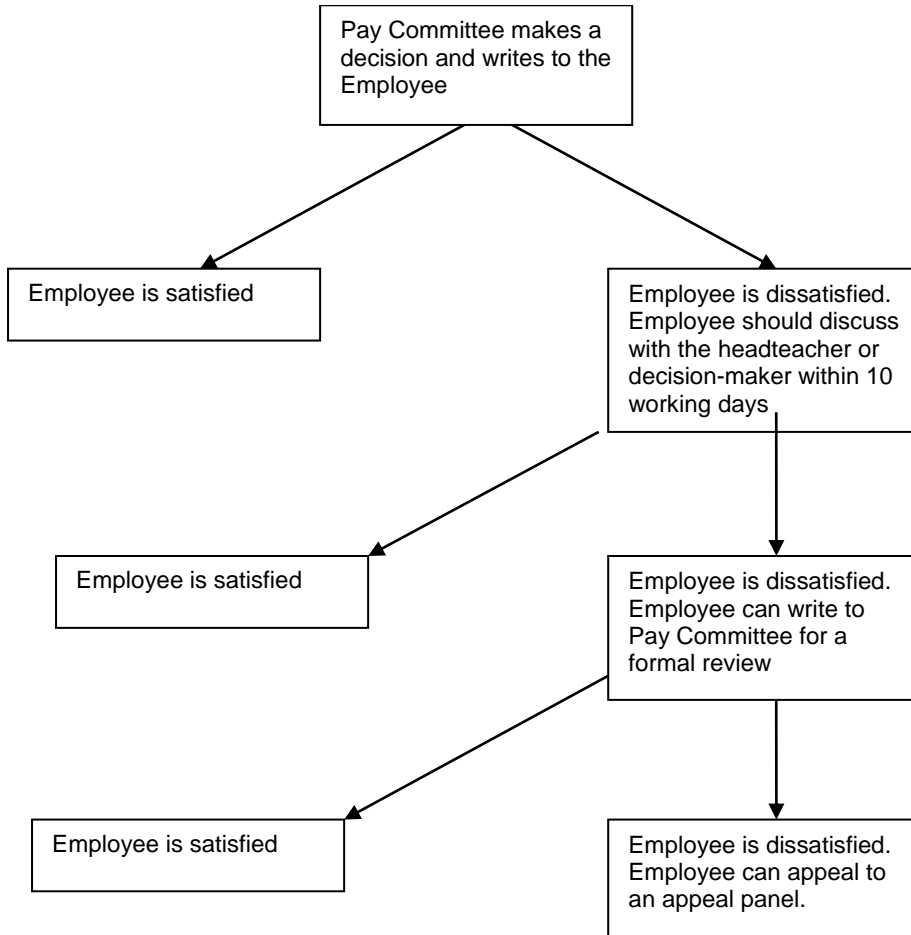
Pay Committee makes a decision and writes to the Employee

Employee is satisfied

Employee is dissatisfied. Employee should discuss with the headteacher or decision-maker within 10 working days

Employee is satisfied

Employee is dissatisfied. Employee can write to Pay Committee for a formal review

Employee is satisfied

Employee is dissatisfied. Employee can appeal to an appeal panel.